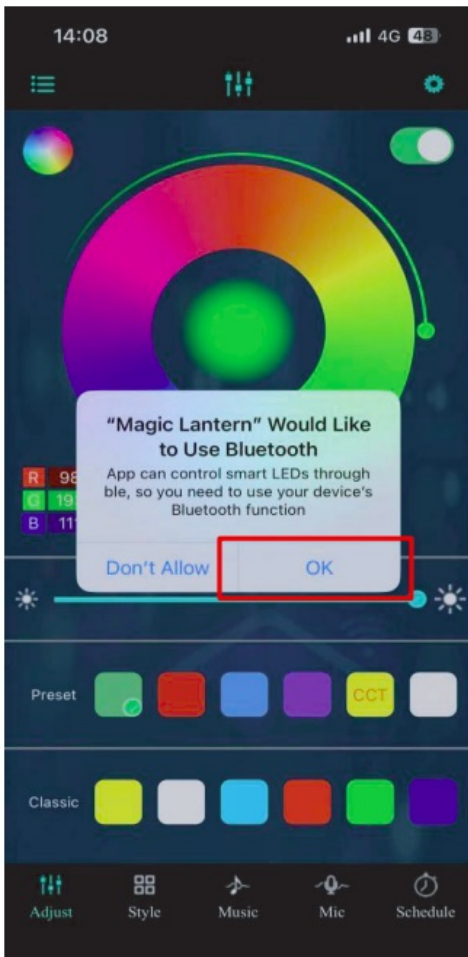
14:08

4G 48

"Magic Lantern" Would Like to Use Bluetooth

App can control smart LEDs through ble, so you need to use your device's Bluetooth function

Don't Allow

OK

R 98
G 19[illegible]
B 11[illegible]

Preset

CCT

Classic

Adjust
Style
Music
Mic
Schedule